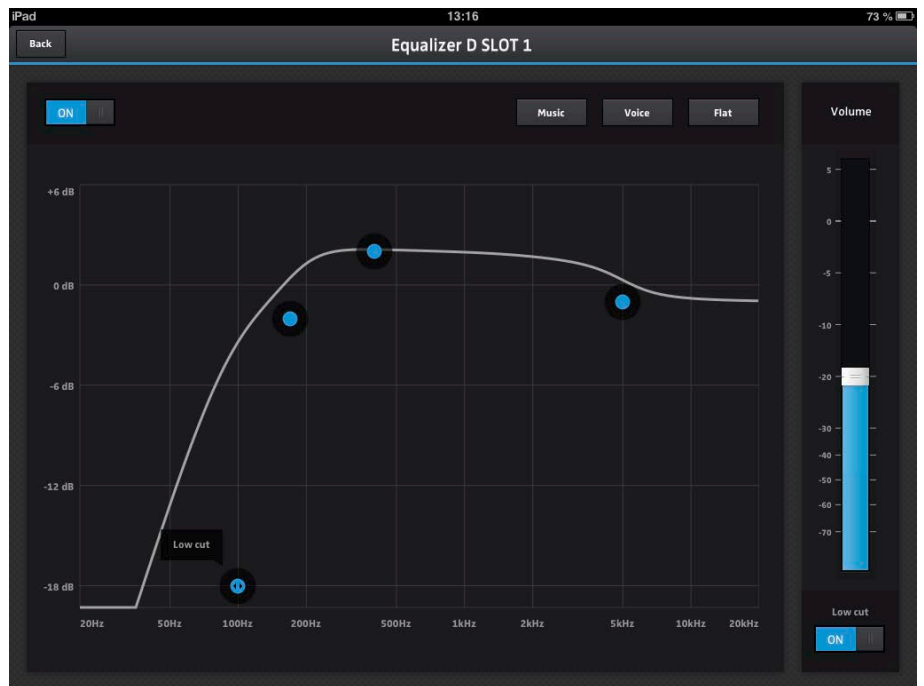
iPad
13:16
73 %

Back
Equalizer D SLOT 1

ON
Music
Voice
Flat

Volume

+6 dB
0 dB
-6 dB
-12 dB
-18 dB

Low cut

20Hz
50Hz
100Hz
200Hz
500Hz
1kHz
2kHz
5kHz
10kHz
20kHz

5
0
-5
-10
-20
-30
-40
-50
-60
-70

Low cut
ON